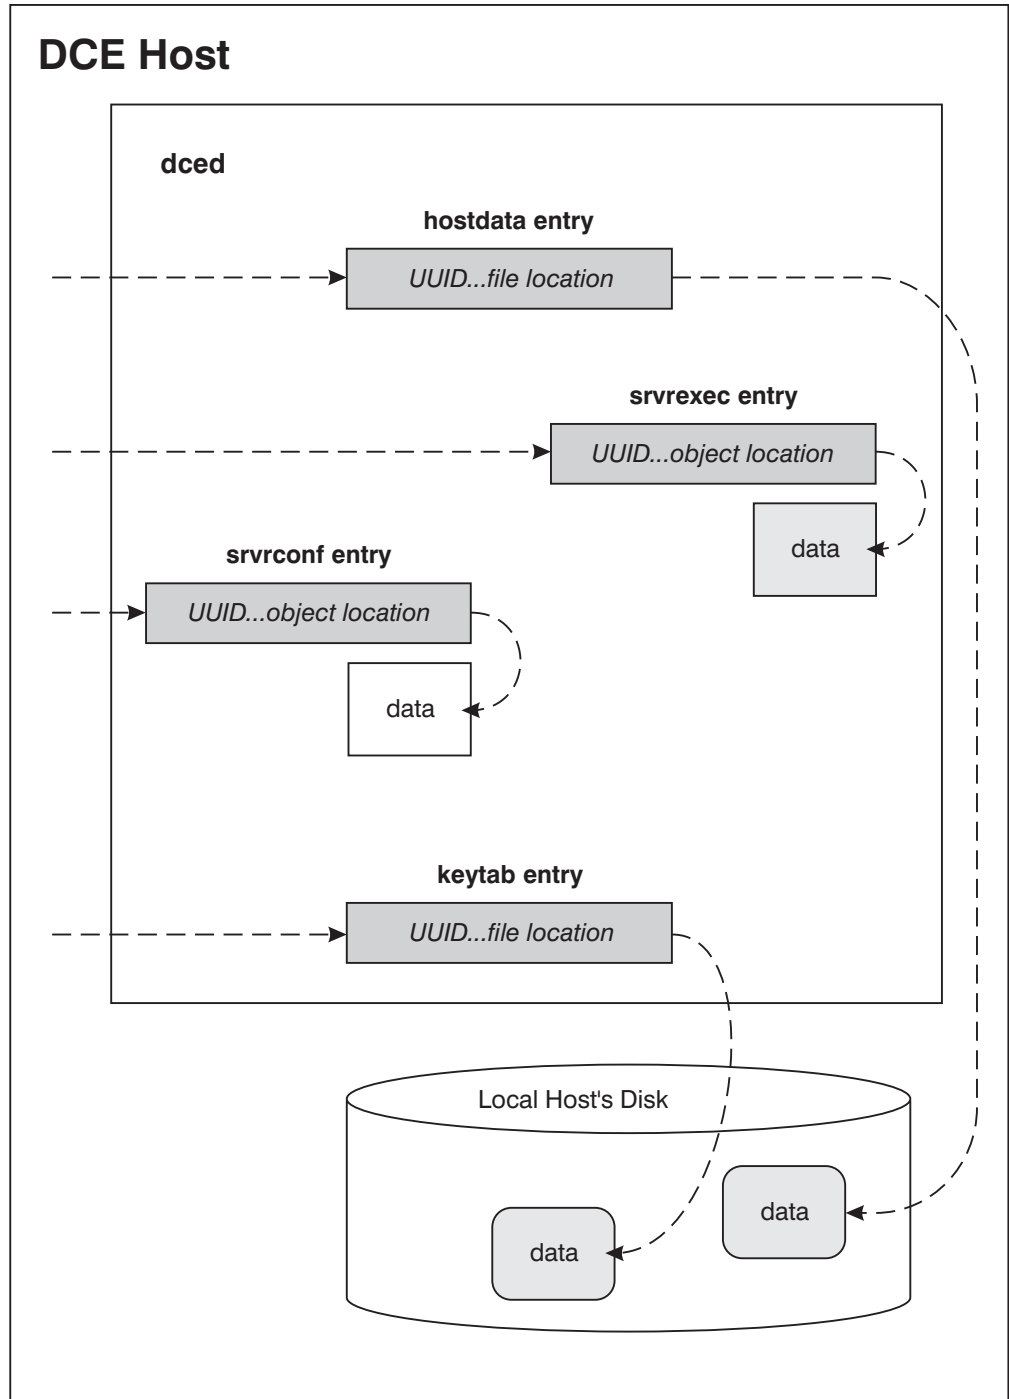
DCE Host

dced

hostdata entry

UUID...file location

srvrexec entry

UUID...object location

data

srvrconf entry

UUID...object location

data

keytab entry

UUID...file location

Local Host's Disk

data

data